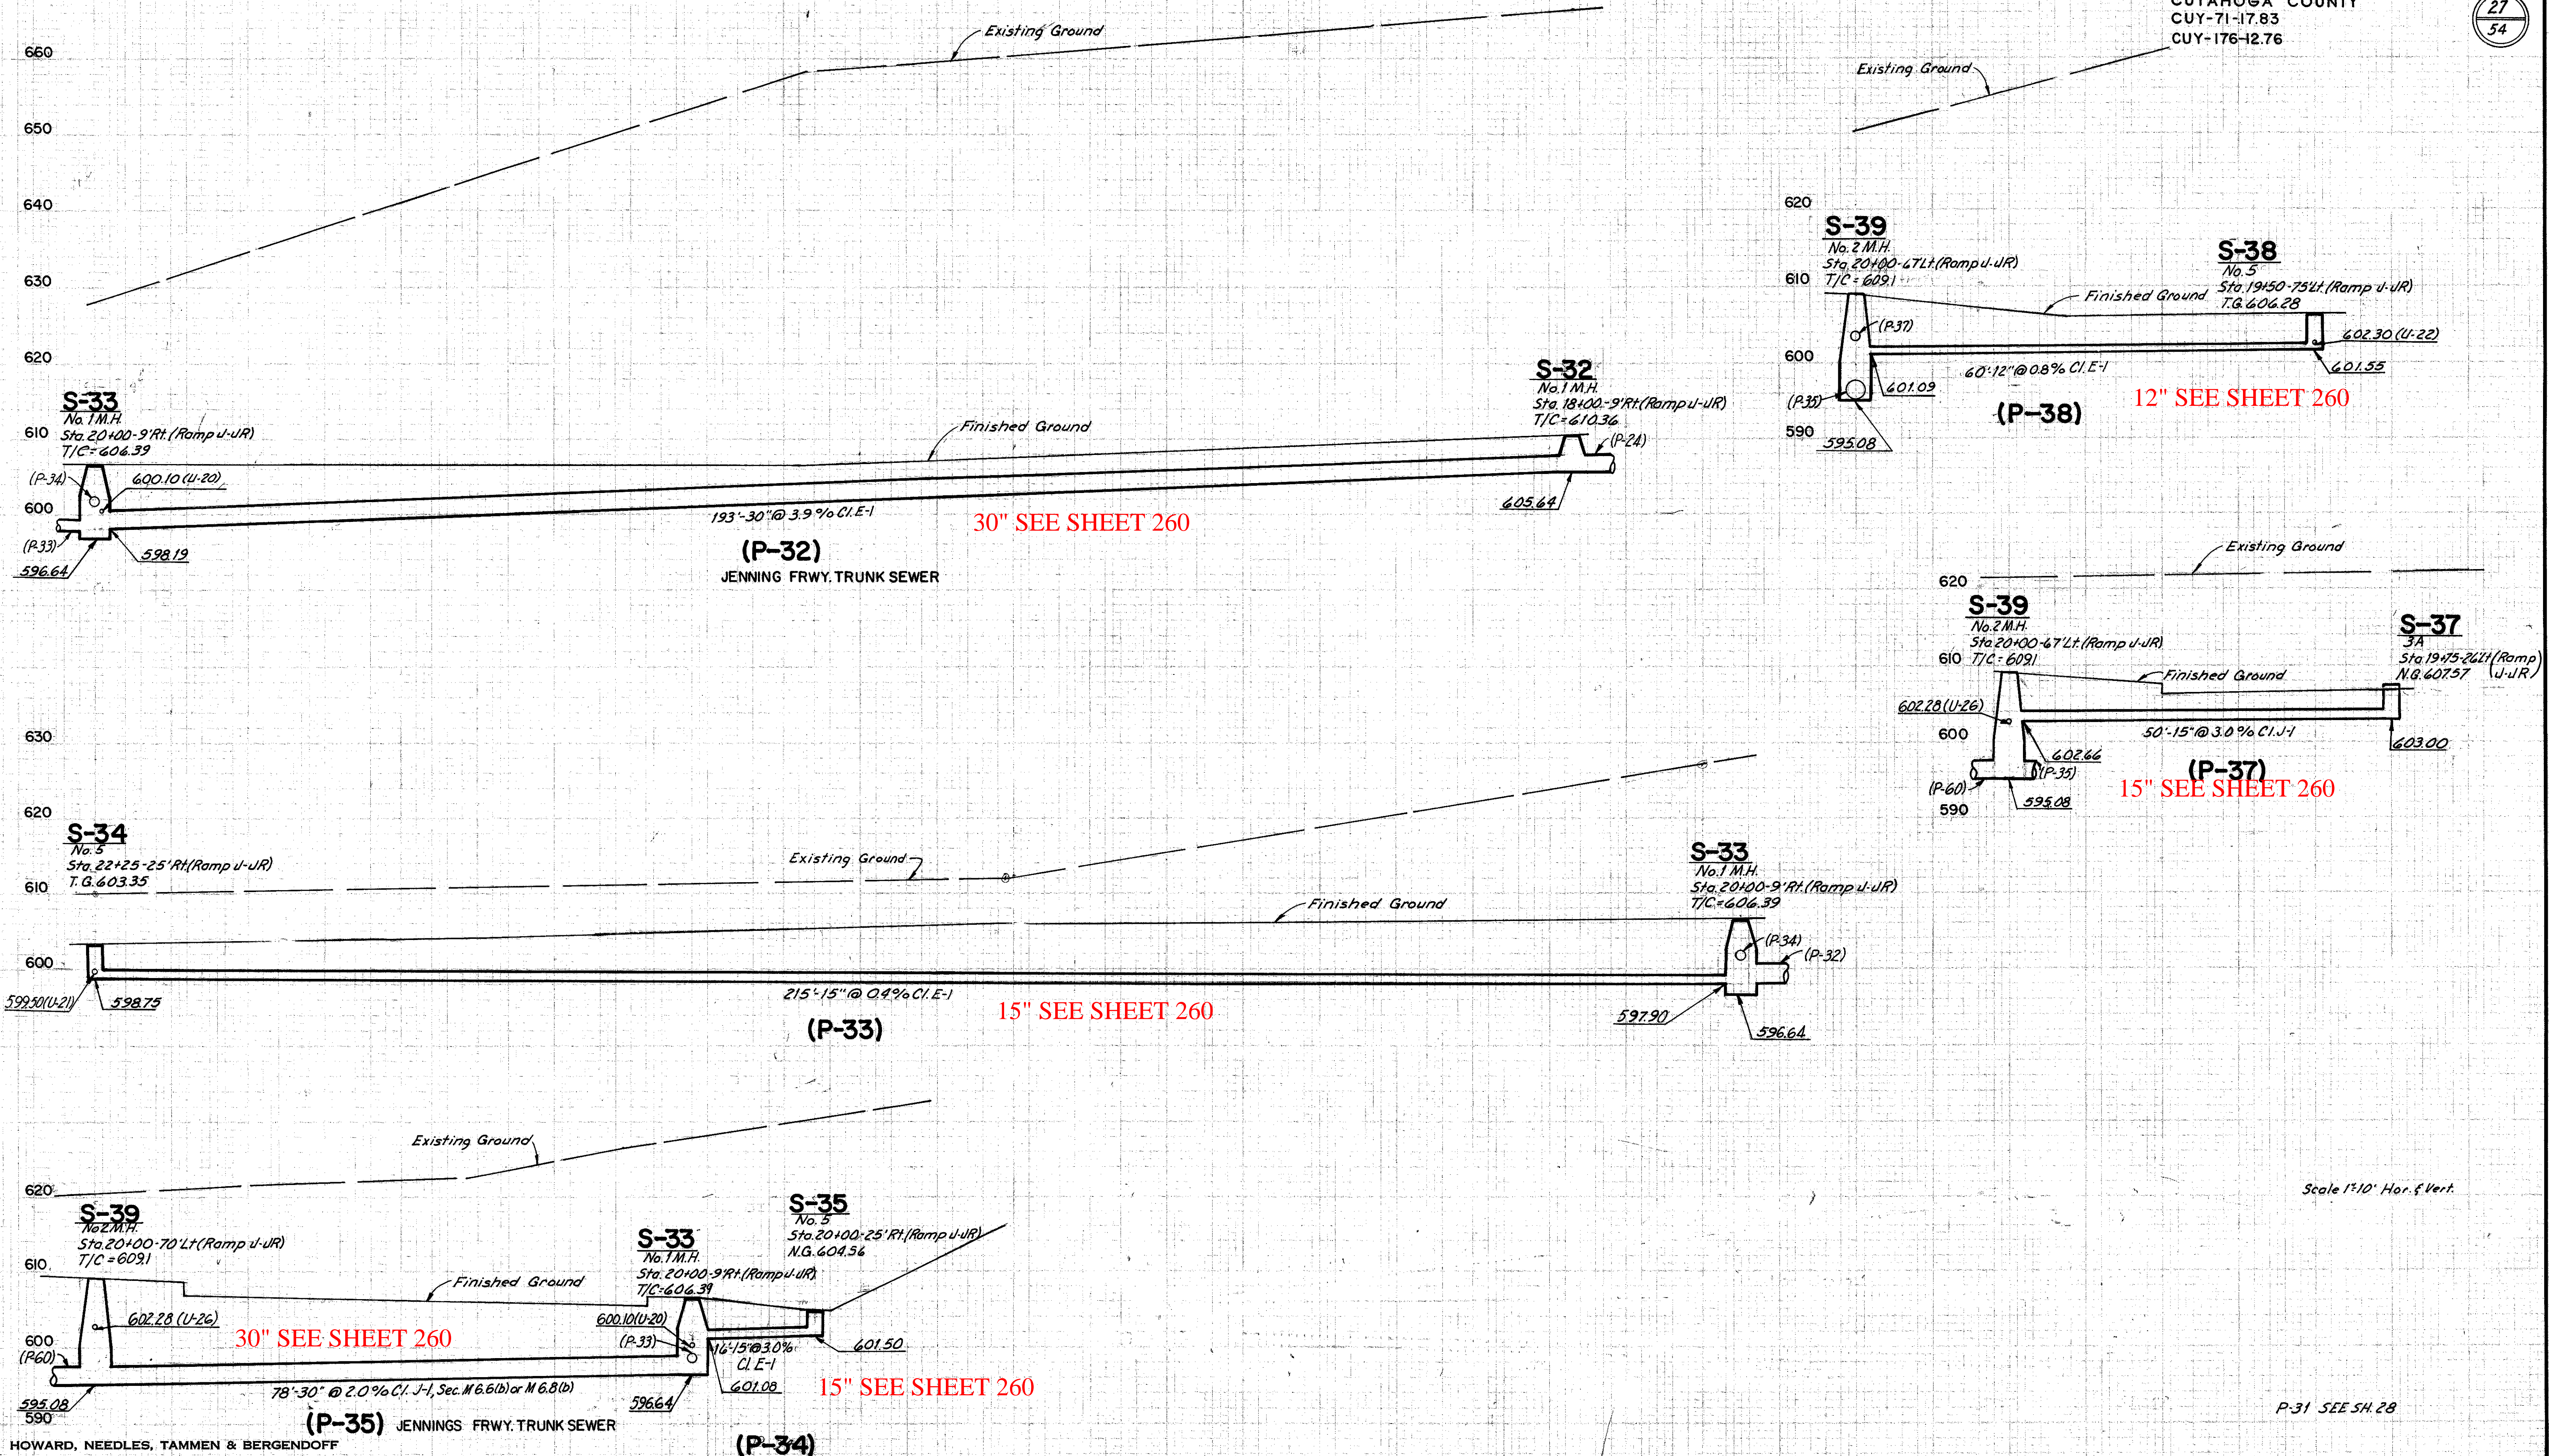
CUYAHOGA COUNTY
CUY-71-17.83
CUY-176-12.76

27
54

660
650
640
630
620
610
600

Existing Ground

S-33
No. 1 M.H.
Sta. 20+00-9'Rt.(Ramp J-JR)
T/C=606.39
(P-34)
600.10 (U-20)
(P-33)
596.64
598.19

Finished Ground

S-32
No. 1 M.H.
Sta. 18+00-9'Rt.(Ramp J-JR)
T/C=610.36
(P-24)
605.64

193'-30" @ 3.9% Cl. E-I
30" SEE SHEET 260
(P-32)
JENNING FRWY. TRUNK SEWER

620
610
600
590

Existing Ground

S-39
No. 2 M.H.
Sta. 20+00-47'Lt.(Ramp J-JR)
T/C=609.1
(P-37)
(P-35)
595.08
601.09

S-38
No. 5
Sta. 19+50-75'Lt.(Ramp J-JR)
T.G. 606.28
Finished Ground
602.30 (U-22)
601.55
60'-12" @ 0.8% Cl. E-I
(P-38)
12" SEE SHEET 260

Existing Ground
620
610
600
590

S-39
No. 2 M.H.
Sta. 20+00-47'Lt.(Ramp J-JR)
T/C=609.1
602.28 (U-26)
(P-60)
595.08
602.66
(P-35)

S-37
3A
Sta. 19+75-26'Lt.(Ramp J-JR)
N.G. 607.57
Finished Ground
50'-15" @ 3.0% Cl. J-I
603.00
(P-37)
15" SEE SHEET 260

630
620
610
600

S-34
No. 5
Sta. 22+25-25'Rt.(Ramp J-JR)
T.G. 603.35
Existing Ground
Finished Ground
599.50 (U-21)
598.75
215'-15" @ 0.4% Cl. E-I
15" SEE SHEET 260
(P-33)

S-33
No. 1 M.H.
Sta. 20+00-9'Rt.(Ramp J-JR)
T/C=606.39
(P-34)
(P-32)
597.90
596.64

Existing Ground
620
610
600
590

S-39
No. 2 M.H.
Sta. 20+00-70'Lt.(Ramp J-JR)
T/C=609.1
Finished Ground
602.28 (U-26)
30" SEE SHEET 260
(P-60)
595.08
78'-30" @ 2.0% Cl. J-I, Sec. M 6.6(b) or M 6.8(b)
(P-35) JENNINGS FRWY. TRUNK SEWER

S-33
No. 1 M.H.
Sta. 20+00-9'Rt.(Ramp J-JR)
T/C=606.39
600.10 (U-20)
(P-33)
596.64
16'-15" @ 3.0% Cl. E-I
601.08
(P-34)

S-35
No. 5
Sta. 20+00-25'Rt.(Ramp J-JR)
N.G. 604.56
601.50
15" SEE SHEET 260

Scale 1"=10' Hor. & Vert.
P-31 SEE SH. 28

HOWARD, NEEDLES, TAMMEN & BERGENDOFF